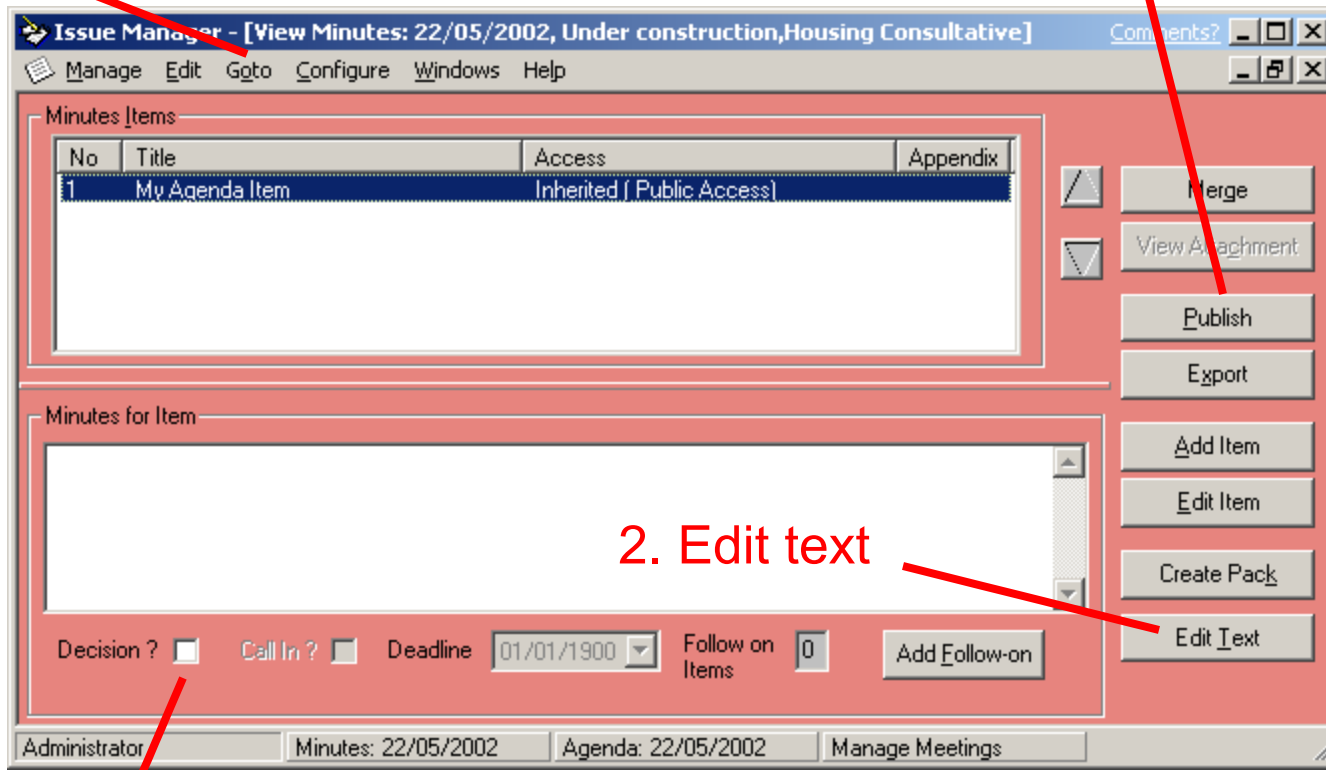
Issue Manager - [View Minutes: 22/05/2002, Under construction,Housing Consultative]
Comments?

Manage Edit Goto Configure Windows Help

Minutes Items

| No | Title | Access | Appendix |
|---|---|---|---|
| 1 | My Agenda Item | Inherited ( Public Access) | |

Merge
View Attachment
Publish
Export

Minutes for Item

Add Item
Edit Item
Create Pack
Edit Text

2. Edit text

Decision ? Call In ? Deadline 01/01/1900 Follow on Items 0 Add Follow-on

Administrator | Minutes: 22/05/2002 | Agenda: 22/05/2002 | Manage Meetings